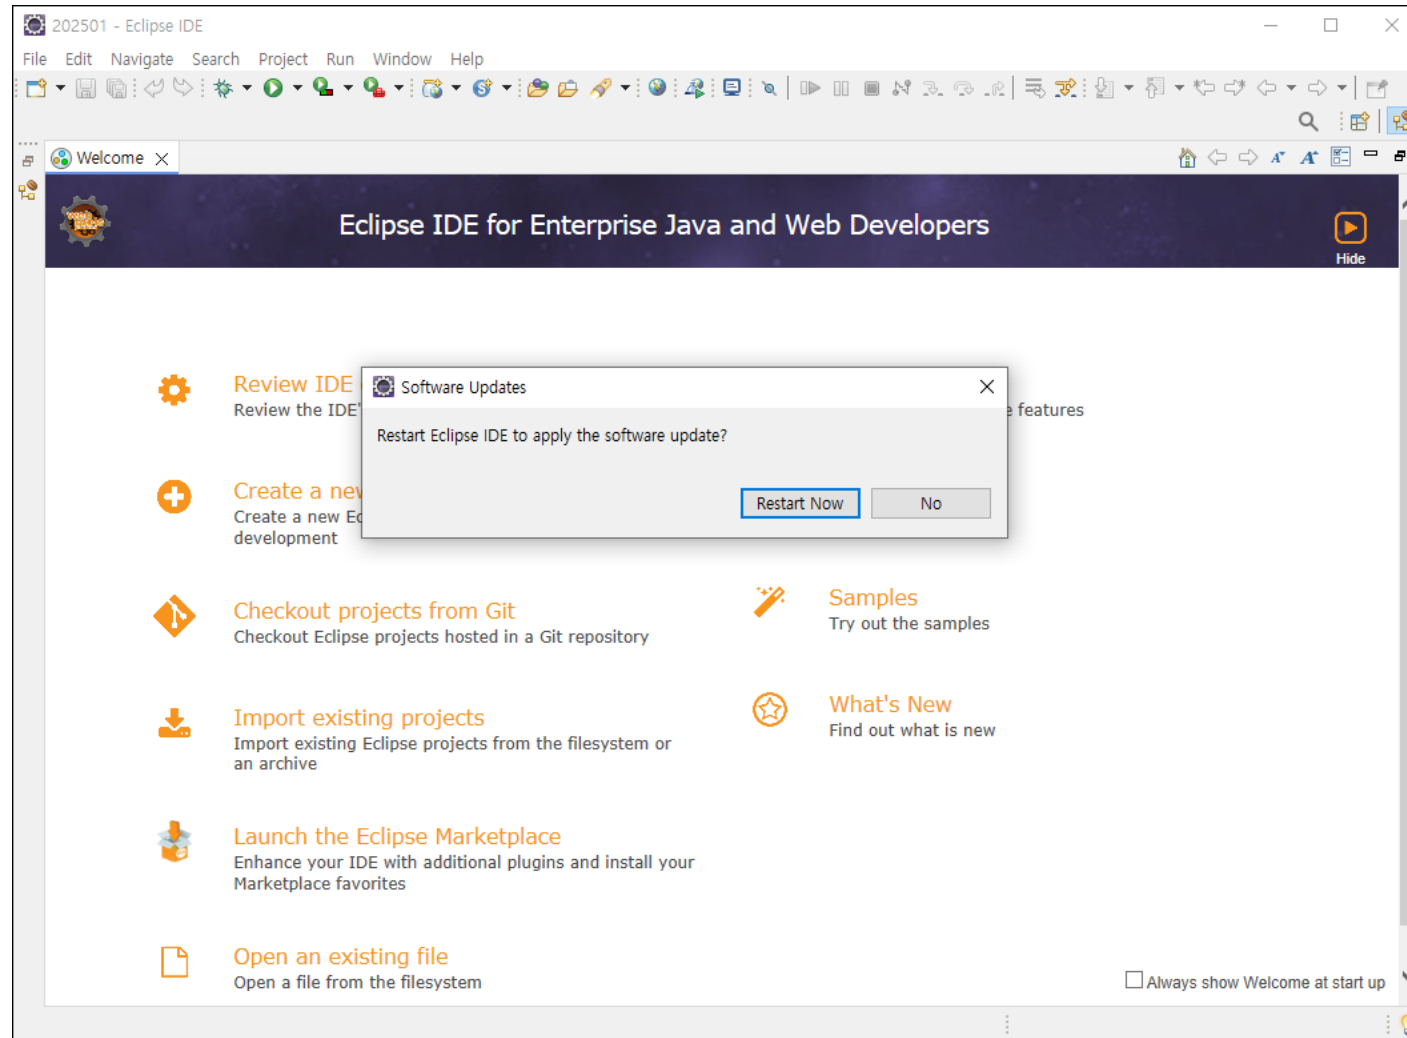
202501 - Eclipse IDE

File Edit Navigate Search Project Run Window Help

Welcome

Eclipse IDE for Enterprise Java and Web Developers

Hide

Review IDE
Review the IDE'

e features

Software Updates

Restart Eclipse IDE to apply the software update?

Restart Now No

Create a nev
Create a new E
development

Checkout projects from Git
Checkout Eclipse projects hosted in a Git repository

Samples
Try out the samples

Import existing projects
Import existing Eclipse projects from the filesystem or an archive

What's New
Find out what is new

Launch the Eclipse Marketplace
Enhance your IDE with additional plugins and install your Marketplace favorites

Open an existing file
Open a file from the filesystem

Always show Welcome at start up